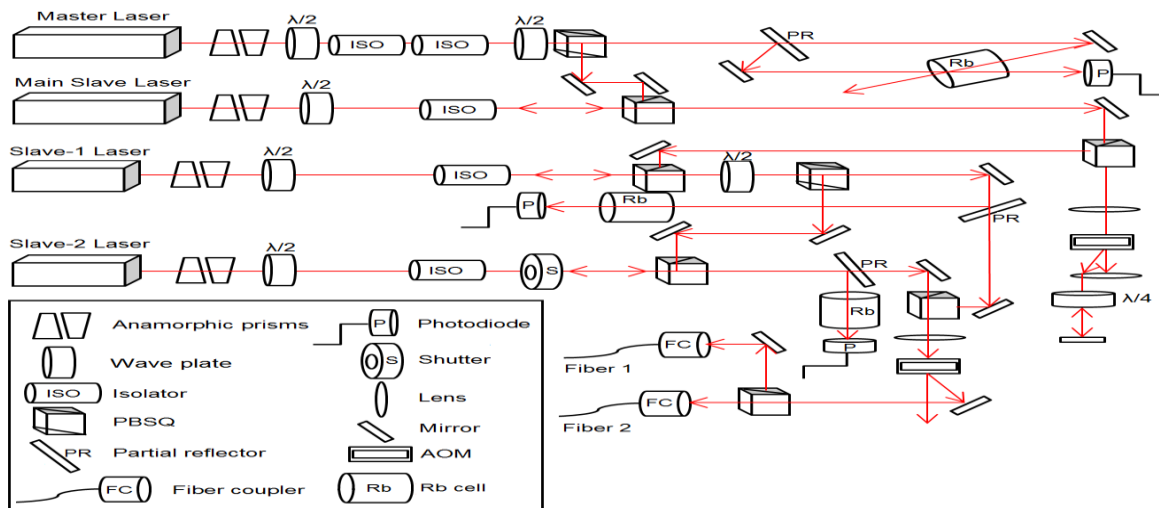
Master Laser
$\lambda/2$
ISO
ISO
$\lambda/2$
PR
Rb
P
Main Slave Laser
$\lambda/2$
ISO
Slave-1 Laser
$\lambda/2$
ISO
$\lambda/2$
P
Rb
PR
Slave-2 Laser
$\lambda/2$
ISO
S
PR
Rb
P
$\lambda/4$
FC
Fiber 1
FC
Fiber 2

Anamorphic prisms
P Photodiode
Wave plate
S Shutter
ISO Isolator
Lens
PBSQ
Mirror
PR Partial reflector
AOM
FC Fiber coupler
Rb Rb cell